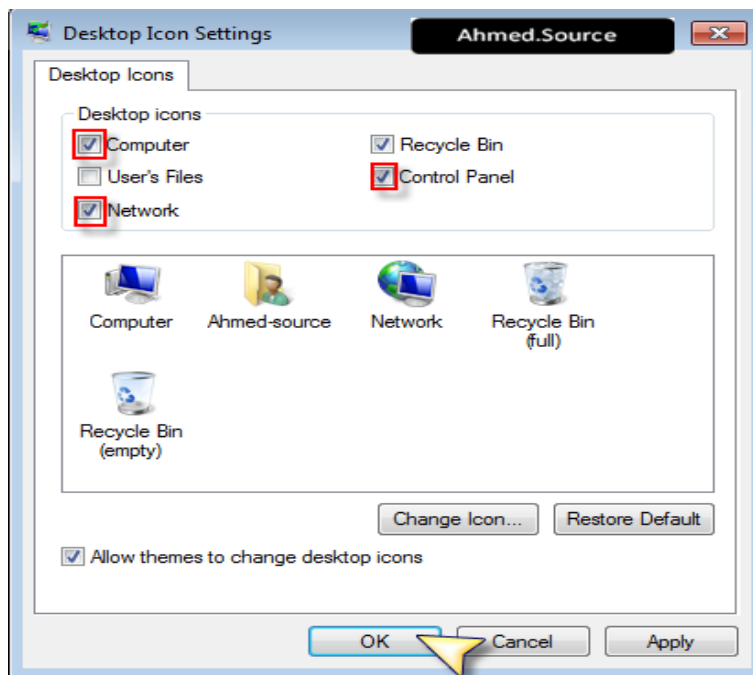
Desktop Icon Settings

Ahmed.Source

Desktop Icons

Desktop icons

Computer

Recycle Bin

User's Files

Control Panel

Network

Computer

Ahmed-source

Network

Recycle Bin (full)

Recycle Bin (empty)

Change Icon...

Restore Default

Allow themes to change desktop icons

OK

Cancel

Apply